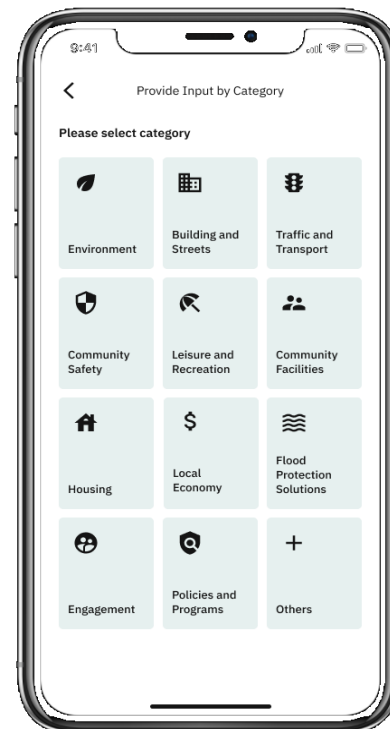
9:41

<

Provide Input by Category

Please select category

Environment

Building and Streets

Traffic and Transport

Community Safety

Leisure and Recreation

Community Facilities

Housing

$

Local Economy

Flood Protection Solutions

Engagement

Policies and Programs

+

Others